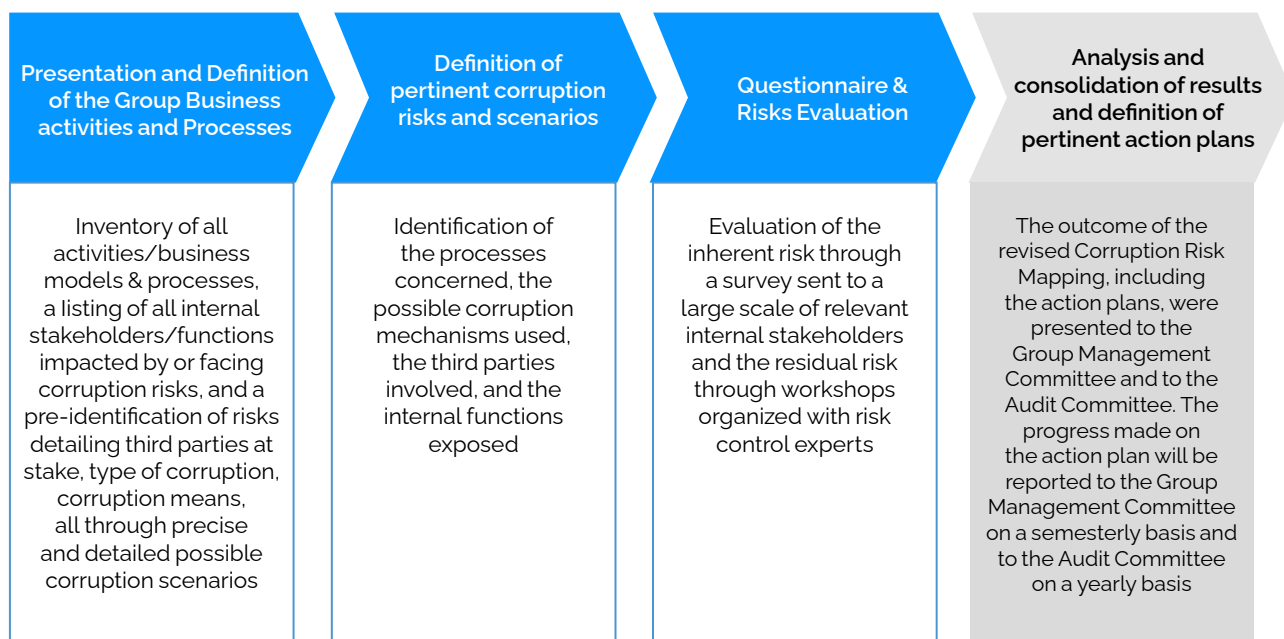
Presentation and Definition of the Group Business activities and Processes

Inventory of all activities/business models & processes, a listing of all internal stakeholders/functions impacted by or facing corruption risks, and a pre-identification of risks detailing third parties at stake, type of corruption, corruption means, all through precise and detailed possible corruption scenarios

Definition of pertinent corruption risks and scenarios

Identification of the processes concerned, the possible corruption mechanisms used, the third parties involved, and the internal functions exposed

Questionnaire & Risks Evaluation

Evaluation of the inherent risk through a survey sent to a large scale of relevant internal stakeholders and the residual risk through workshops organized with risk control experts

Analysis and consolidation of results and definition of pertinent action plans

The outcome of the revised Corruption Risk Mapping, including the action plans, were presented to the Group Management Committee and to the Audit Committee. The progress made on the action plan will be reported to the Group Management Committee on a semesterly basis and to the Audit Committee on a yearly basis